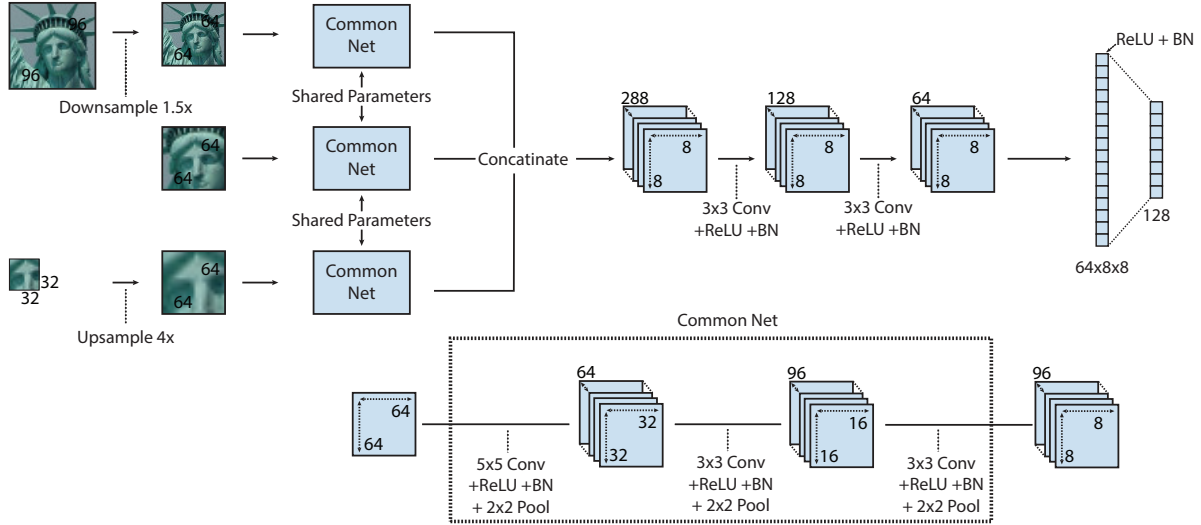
96
96
Downsample 1.5x
64
64
Common Net
Shared Parameters
64
64
Common Net
Shared Parameters
32
32
Upsample 4x
64
64
Common Net
Concatinate
288
8
8
3x3 Conv +ReLU +BN
128
8
8
3x3 Conv +ReLU +BN
64
8
8
ReLU + BN
64x8x8
128

Common Net
64
64
5x5 Conv +ReLU +BN + 2x2 Pool
64
32
32
3x3 Conv +ReLU +BN + 2x2 Pool
96
16
16
3x3 Conv +ReLU +BN + 2x2 Pool
96
8
8